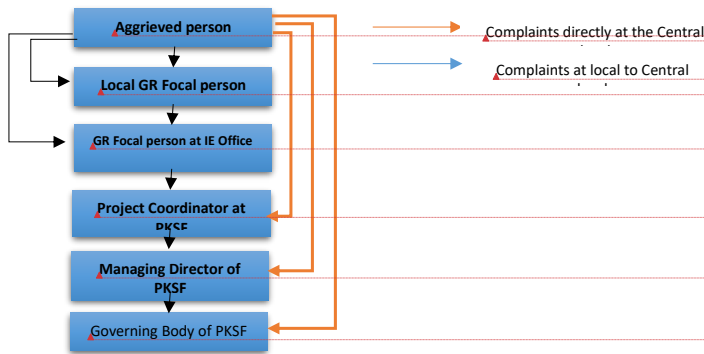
Aggrieved person

Local GR Focal person

GR Focal person at IE Office

Project Coordinator at PKSF

Managing Director of PKSF

Governing Body of PKSF

Complaints directly at the Central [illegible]

Complaints at local to Central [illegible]